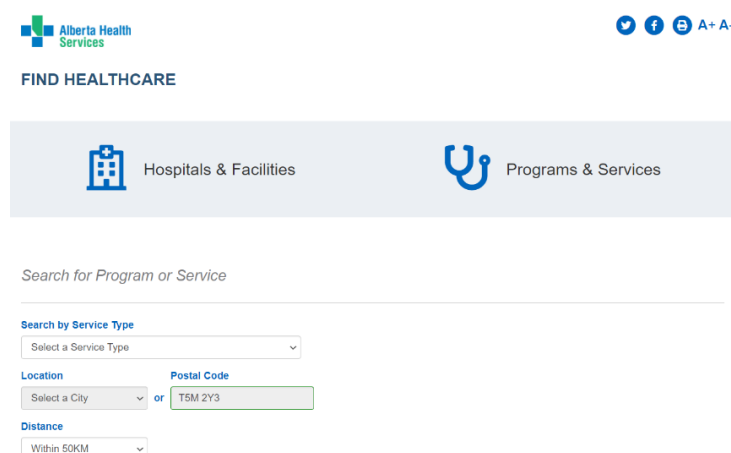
Alberta Health Services

A+ A-

FIND HEALTHCARE

Hospitals & Facilities

Programs & Services

Search for Program or Service

Search by Service Type

Select a Service Type

Location

Select a City

or

Postal Code

T5M 2Y3

Distance

Within 50KM